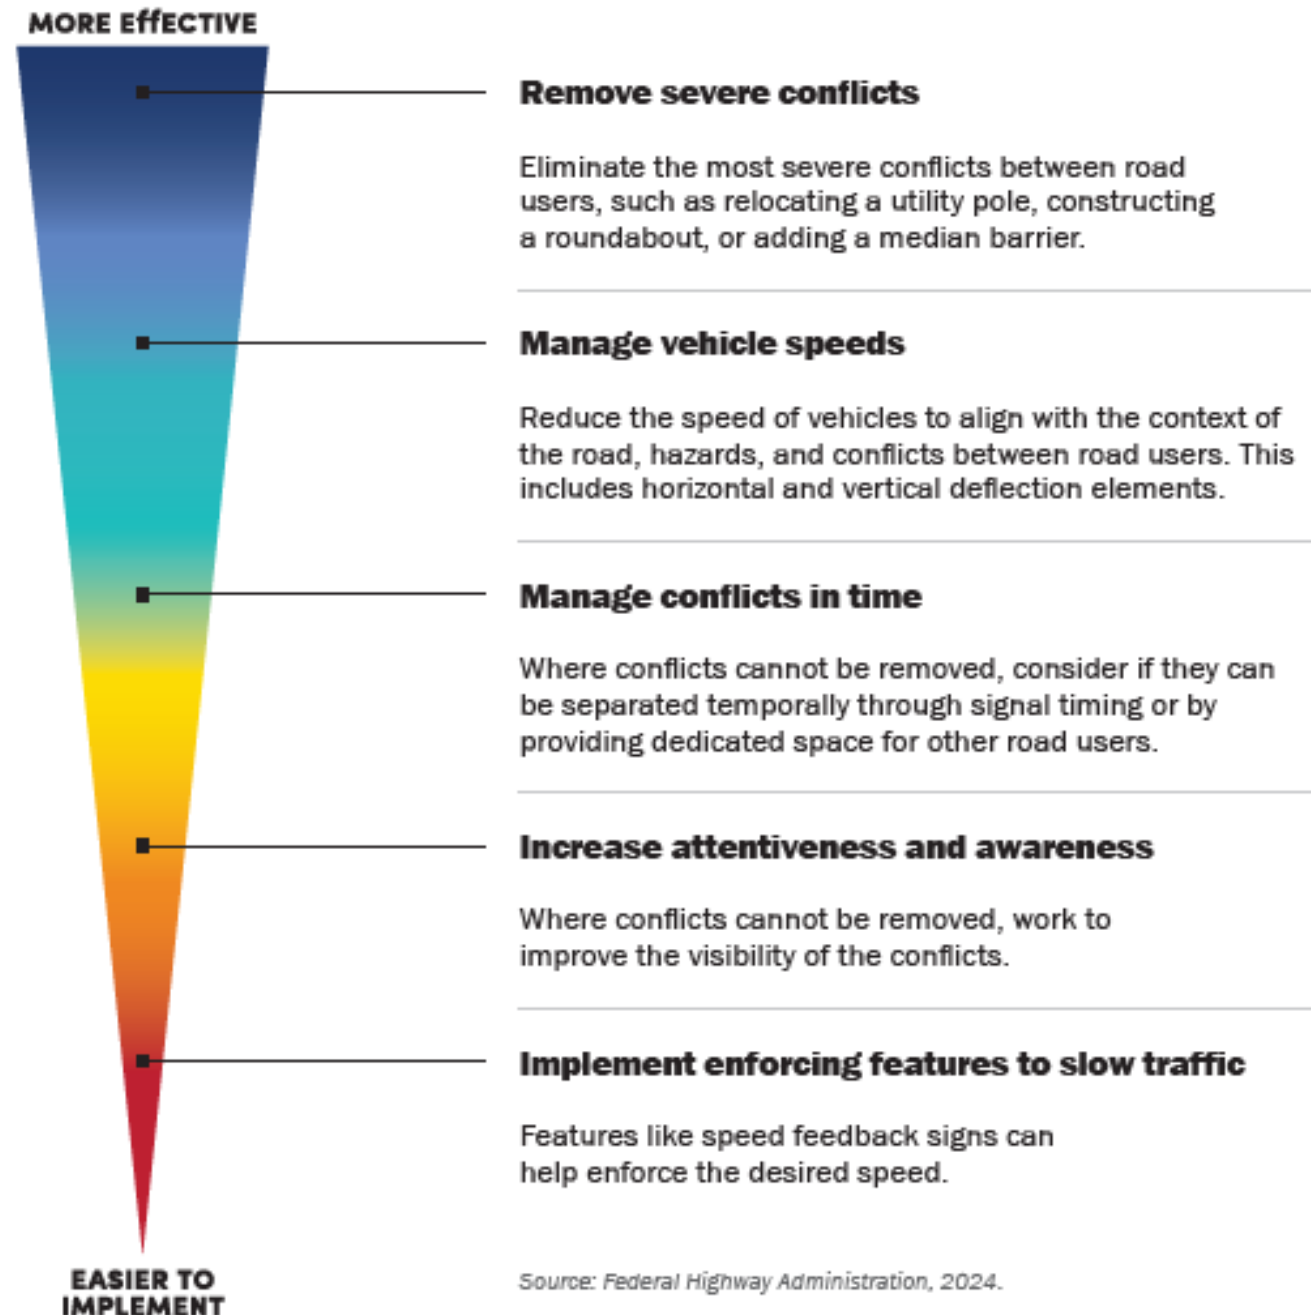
MORE EffECTIVE

Remove severe conflicts

Eliminate the most severe conflicts between road users, such as relocating a utility pole, constructing a roundabout, or adding a median barrier.

Manage vehicle speeds

Reduce the speed of vehicles to align with the context of the road, hazards, and conflicts between road users. This includes horizontal and vertical deflection elements.

Manage conflicts in time

Where conflicts cannot be removed, consider if they can be separated temporally through signal timing or by providing dedicated space for other road users.

Increase attentiveness and awareness

Where conflicts cannot be removed, work to improve the visibility of the conflicts.

Implement enforcing features to slow traffic

Features like speed feedback signs can help enforce the desired speed.

EASIER TO IMPLEMENT

Source: Federal Highway Administration, 2024.